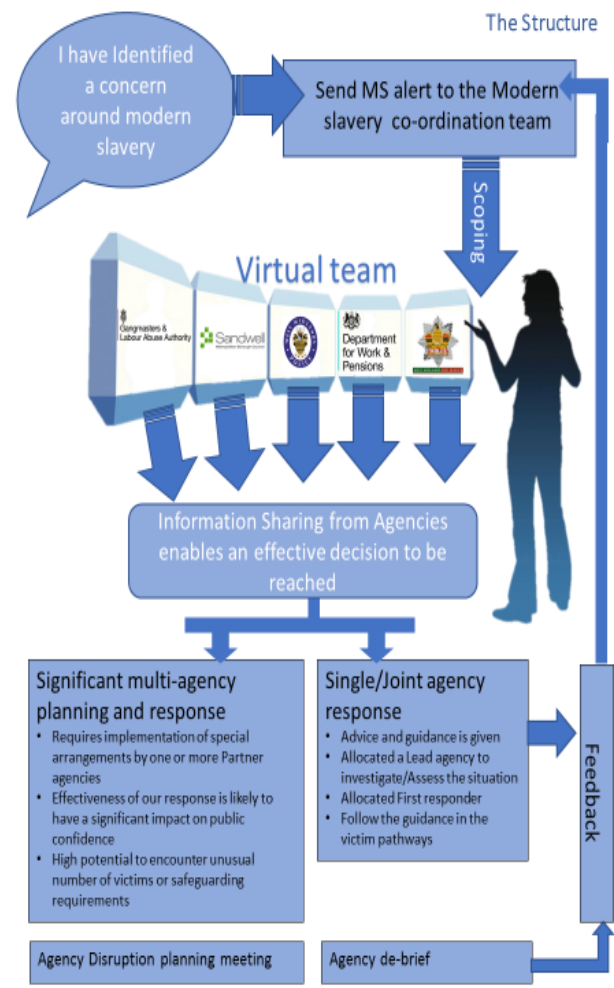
The Structure

I have Identified a concern around modern slavery

Send MS alert to the Modern slavery co-ordination team

Scoping

Virtual team

Gangmasters & Labour Abuse Authority

Sandwell

Department for Work & Pensions

Information Sharing from Agencies enables an effective decision to be reached

Significant multi-agency planning and response

- Requires implementation of special arrangements by one or more Partner agencies
- Effectiveness of our response is likely to have a significant impact on public confidence
- High potential to encounter unusual number of victims or safeguarding requirements

Single/Joint agency response

- Advice and guidance is given
- Allocated a Lead agency to investigate/Assess the situation
- Allocated First responder
- Follow the guidance in the victim pathways

Feedback

Agency Disruption planning meeting

Agency de-brief